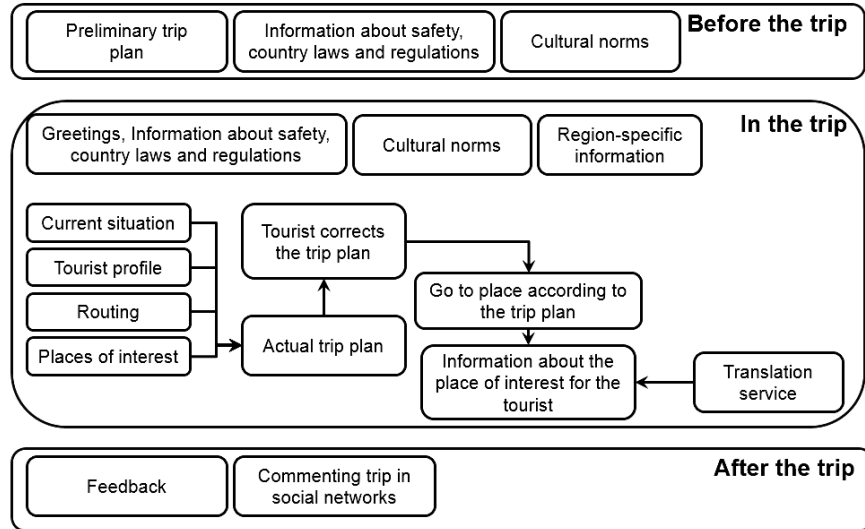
Preliminary trip plan

Information about safety, country laws and regulations

Cultural norms

Before the trip

Greetings, Information about safety, country laws and regulations

Cultural norms

Region-specific information

In the trip

Current situation

Tourist profile

Routing

Places of interest

Tourist corrects the trip plan

Actual trip plan

Go to place according to the trip plan

Information about the place of interest for the tourist

Translation service

Feedback

Commenting trip in social networks

After the trip